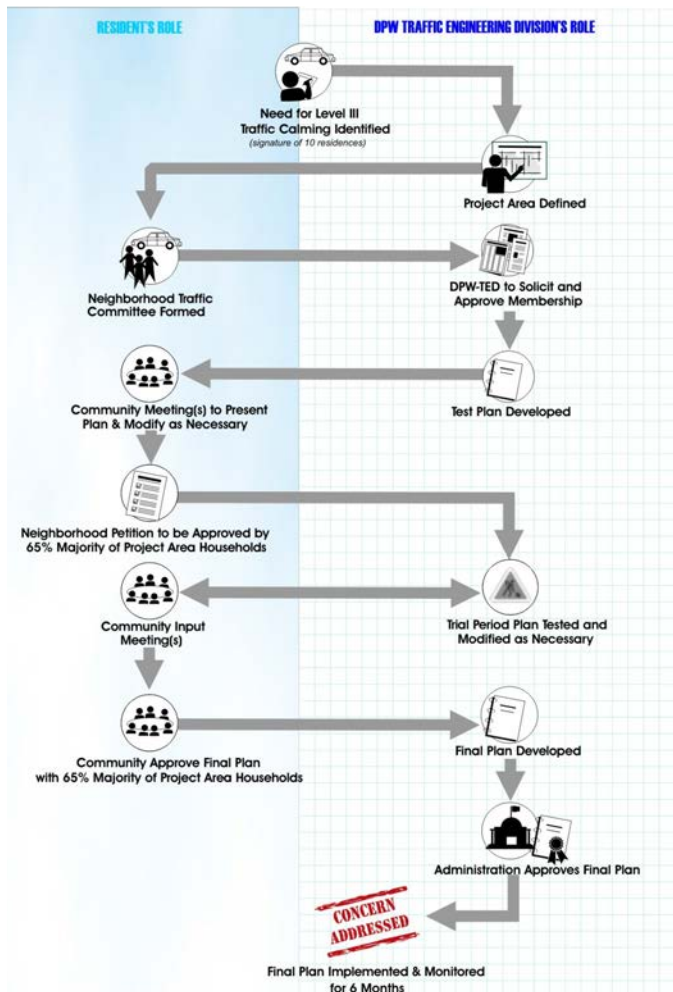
RESIDENT'S ROLE

DPW TRAFFIC ENGINEERING DIVISION'S ROLE

Need for Level III Traffic Calming Identified
(signature of 10 residences)

Project Area Defined

Neighborhood Traffic Committee Formed

DPW-TED to Solicit and Approve Membership

Community Meeting(s) to Present Plan & Modify as Necessary

Test Plan Developed

Neighborhood Petition to be Approved by 65% Majority of Project Area Households

Community Input Meeting(s)

Trial Period Plan Tested and Modified as Necessary

Community Approve Final Plan with 65% Majority of Project Area Households

Final Plan Developed

Administration Approves Final Plan

CONCERN ADDRESSED

Final Plan Implemented & Monitored for 6 Months